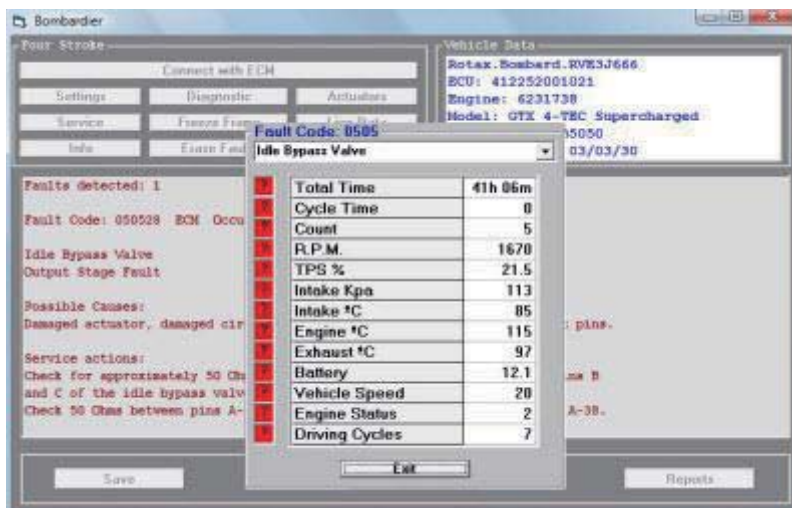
Bombardier

Four Stroke

Connect with ECM

Settings
Diagnostic
Actuators

Service
Freeze Frame
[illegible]

Info
Erase Faul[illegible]

Vehicle Data

Rotax.Bombard.RVE3J666
ECU: 412252001021
Engine: 6231738
Model: GTX 4-TEC Supercharged
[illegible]5050
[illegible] 03/03/30

Faults detected: 1

Fault Code: 050528 ECM Occu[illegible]

Idle Bypass Valve
Output Stage Fault

Possible Causes:
Damaged actuator, damaged cir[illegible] pins.

Service actions:
Check for approximately 50 Oh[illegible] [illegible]ns B
and C of the idle bypass valv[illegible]
Check 50 Ohms between pins A-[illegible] A-38.

Fault Code: 0505

Idle Bypass Valve

| | |
|---|---|
| Total Time | 41h 06m |
| Cycle Time | 0 |
| Count | 5 |
| R.P.M. | 1670 |
| TPS % | 21.5 |
| Intake Kpa | 113 |
| Intake °C | 85 |
| Engine °C | 115 |
| Exhaust °C | 97 |
| Battery | 12.1 |
| Vehicle Speed | 20 |
| Engine Status | 2 |
| Driving Cycles | 7 |

Exit

Save

Reports